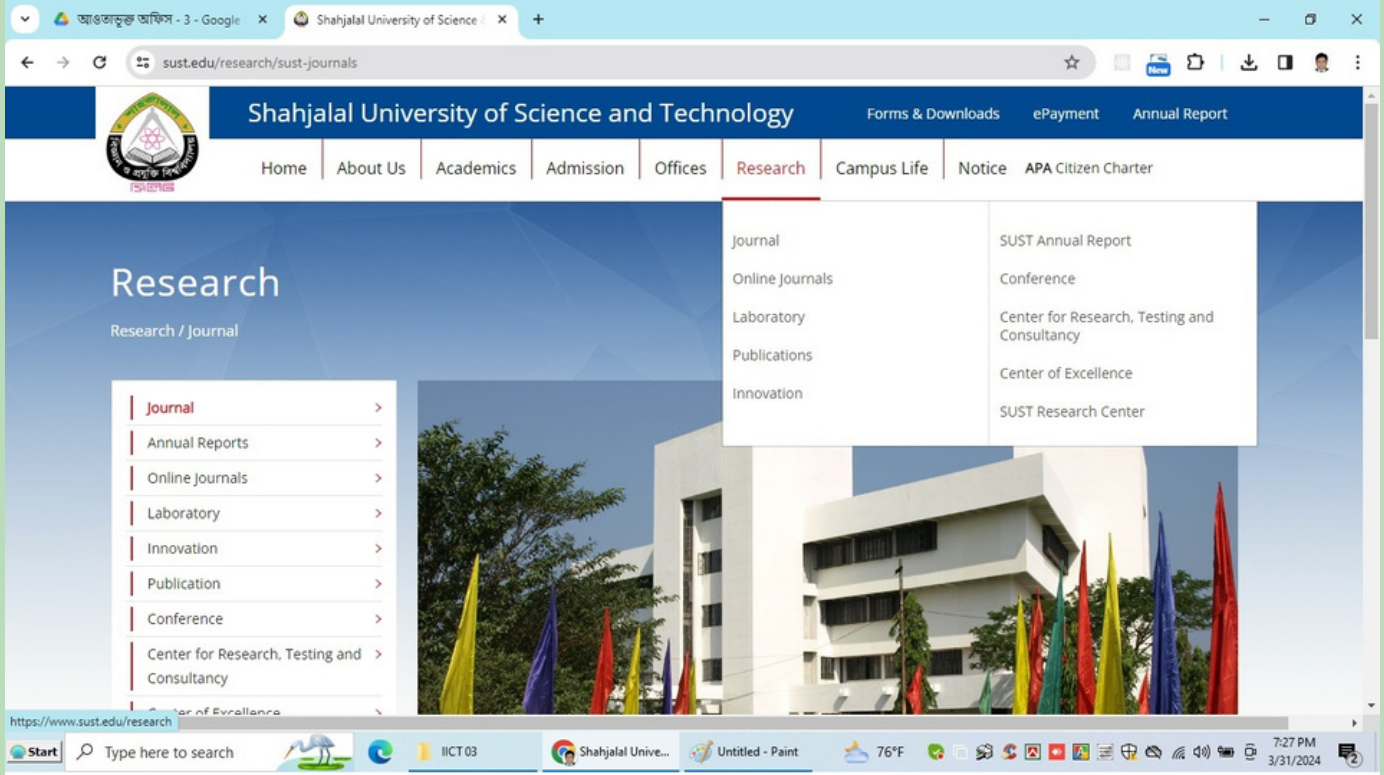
আওতাভুক্ত অফিস - 3 - Google
Shahjalal University of Science

sust.edu/research/sust-journals

New

Shahjalal University of Science and Technology
Forms & Downloads ePayment Annual Report

Home About Us Academics Admission Offices Research Campus Life Notice APA Citizen Charter

Journal
Online Journals
Laboratory
Publications
Innovation

SUST Annual Report
Conference
Center for Research, Testing and Consultancy
Center of Excellence
SUST Research Center

Research
Research / Journal

Journal
Annual Reports
Online Journals
Laboratory
Innovation
Publication
Conference
Center for Research, Testing and Consultancy
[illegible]ter of Excellence

https://www.sust.edu/research

Start Type here to search IICT 03 Shahjalal Unive... Untitled - Paint 76°F 7:27 PM 3/31/2024 2